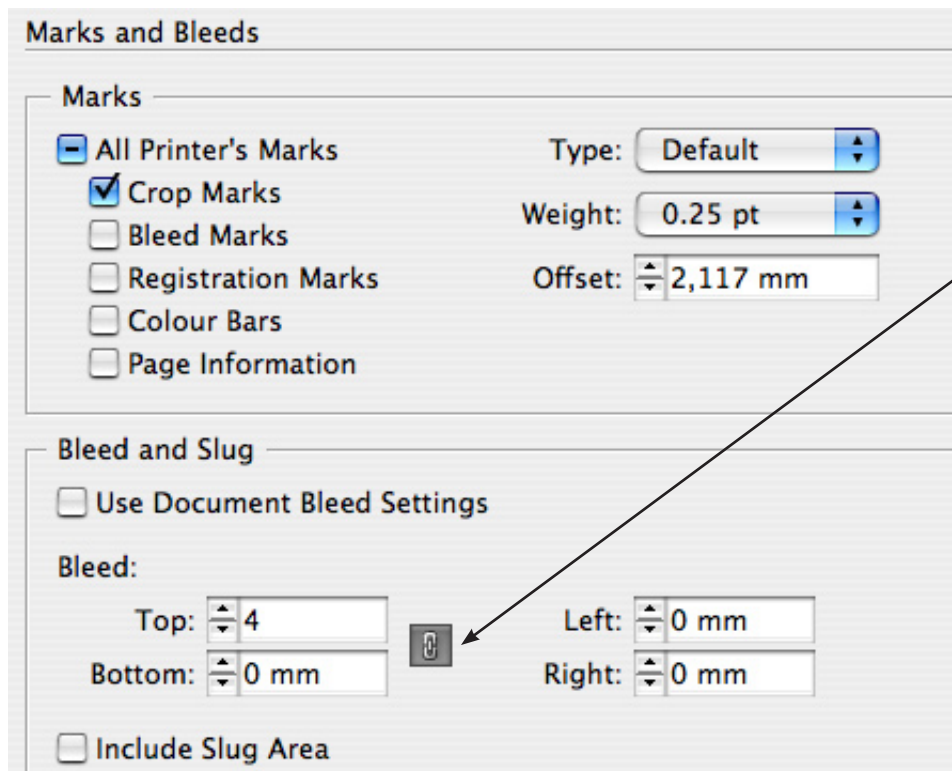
Marks and Bleeds

Marks

All Printer's Marks
Crop Marks
Bleed Marks
Registration Marks
Colour Bars
Page Information

Type: Default
Weight: 0.25 pt
Offset: 2,117 mm

Bleed and Slug

Use Document Bleed Settings

Bleed:

Top: 4
Bottom: 0 mm
Left: 0 mm
Right: 0 mm

Include Slug Area